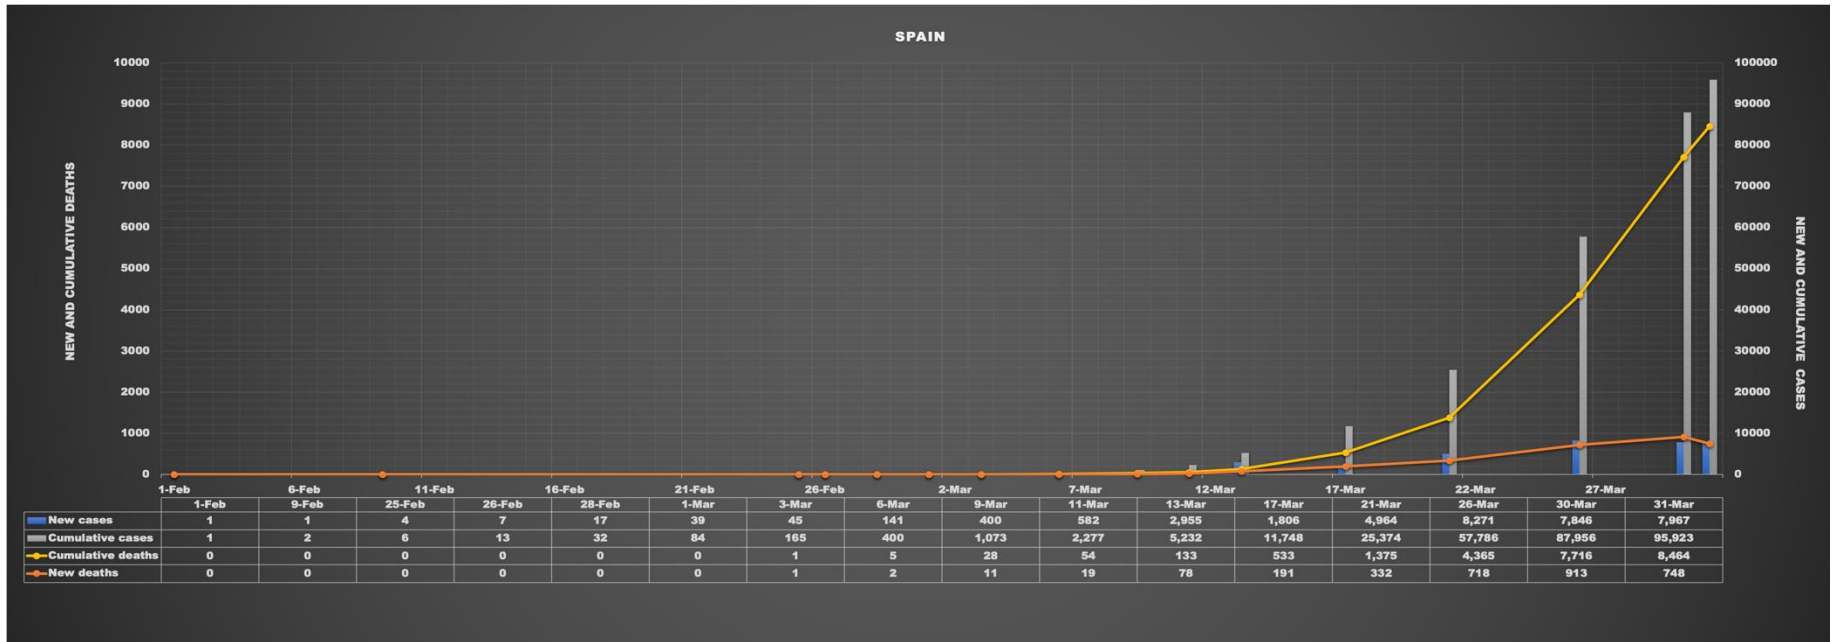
SPAIN

NEW AND CUMULATIVE DEATHS

10000
9000
8000
7000
6000
5000
4000
3000
2000
1000
0

NEW AND CUMULATIVE CASES

100000
90000
80000
70000
60000
50000
40000
30000
20000
10000
0

1-Feb 6-Feb 11-Feb 16-Feb 21-Feb 26-Feb 2-Mar 7-Mar 12-Mar 17-Mar 22-Mar 27-Mar

| | 1-Feb | 9-Feb | 25-Feb | 26-Feb | 28-Feb | 1-Mar | 3-Mar | 6-Mar | 9-Mar | 11-Mar | 13-Mar | 17-Mar | 21-Mar | 26-Mar | 30-Mar | 31-Mar |
|---|---|---|---|---|---|---|---|---|---|---|---|---|---|---|---|---|
| New cases | 1 | 1 | 4 | 7 | 17 | 39 | 45 | 141 | 400 | 582 | 2,955 | 1,806 | 4,964 | 8,271 | 7,846 | 7,967 |
| Cumulative cases | 1 | 2 | 6 | 13 | 32 | 84 | 165 | 400 | 1,073 | 2,277 | 5,232 | 11,748 | 25,374 | 57,786 | 87,956 | 95,923 |
| Cumulative deaths | 0 | 0 | 0 | 0 | 0 | 0 | 1 | 5 | 28 | 54 | 133 | 533 | 1,375 | 4,365 | 7,716 | 8,464 |
| New deaths | 0 | 0 | 0 | 0 | 0 | 0 | 1 | 2 | 11 | 19 | 78 | 191 | 332 | 718 | 913 | 748 |